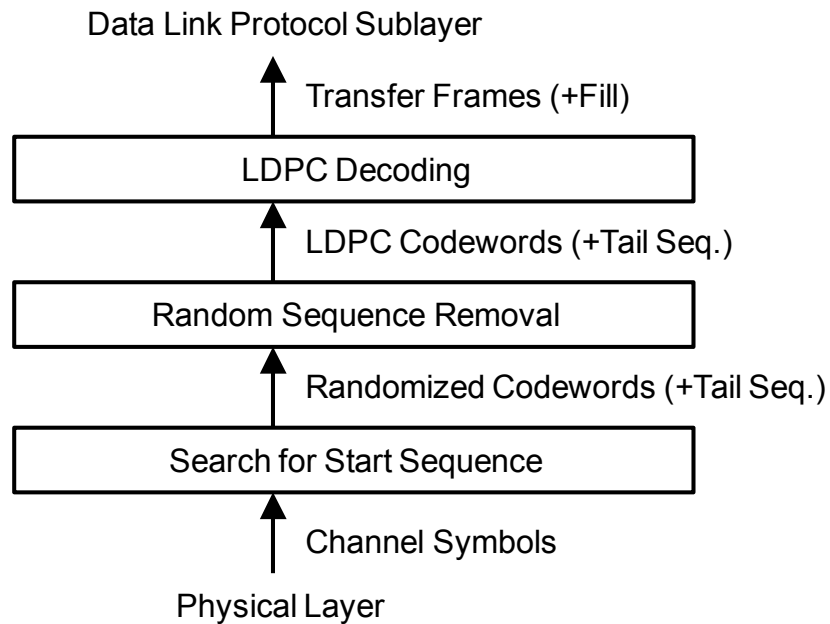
Data Link Protocol Sublayer

Transfer Frames (+Fill)

LDPC Decoding

LDPC Codewords (+Tail Seq.)

Random Sequence Removal

Randomized Codewords (+Tail Seq.)

Search for Start Sequence

Channel Symbols

Physical Layer